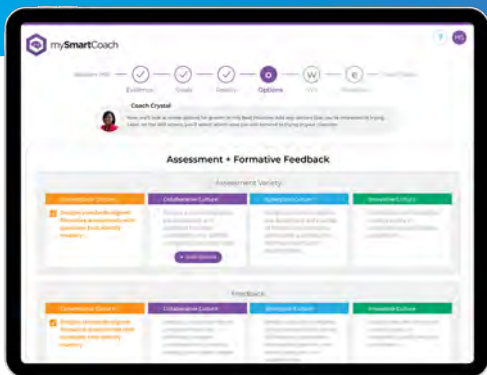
mySmartCoach

MS

Evidence Goals Reality Options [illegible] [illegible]

Coach Crystal

Now, we'll look at some options for growth in my Best Practices. Add any options that you're interested in trying. Later, we will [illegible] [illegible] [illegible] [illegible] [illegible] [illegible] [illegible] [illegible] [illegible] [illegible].

Assessment + Formative Feedback

Assessment Variety

| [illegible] | Collaborative Culture | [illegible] Culture | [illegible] |
|---|---|---|---|
| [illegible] | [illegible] | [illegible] | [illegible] |

Feedback

| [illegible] | Collaborative Culture | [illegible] Culture | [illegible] Culture |
|---|---|---|---|
| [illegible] | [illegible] | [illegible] | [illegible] |